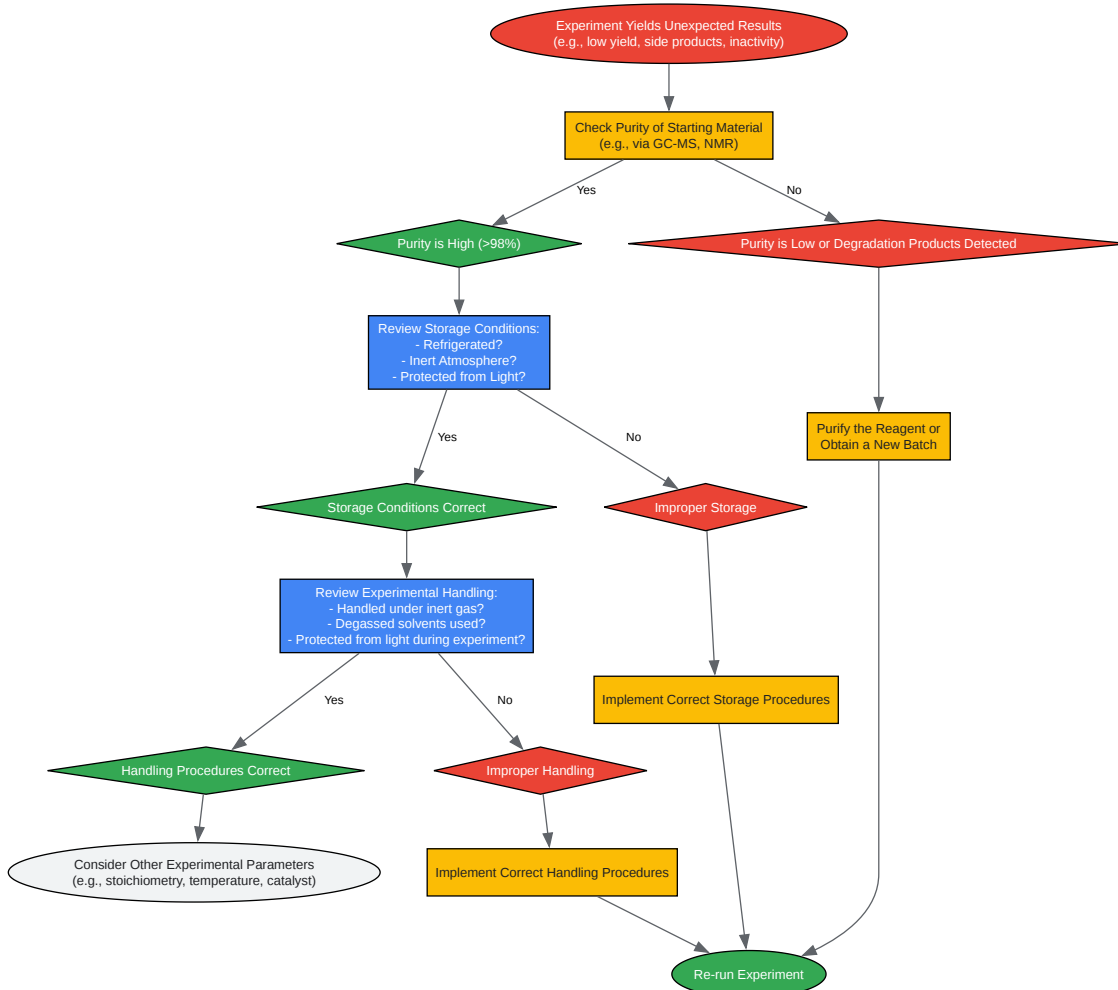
Experiment Yields Unexpected Results
(e.g., low yield, side products, inactivity)

Check Purity of Starting Material
(e.g., via GC-MS, NMR)

Yes

No

Purity is High (>98%)

Purity is Low or Degradation Products Detected

Review Storage Conditions:
- Refrigerated?
- Inert Atmosphere?
- Protected from Light?

Purify the Reagent or
Obtain a New Batch

Yes

No

Storage Conditions Correct

Improper Storage

Review Experimental Handling:
- Handled under inert gas?
- Degassed solvents used?
- Protected from light during experiment?

Implement Correct Storage Procedures

Yes

No

Handling Procedures Correct

Improper Handling

Consider Other Experimental Parameters
(e.g., stoichiometry, temperature, catalyst)

Implement Correct Handling Procedures

Re-run Experiment